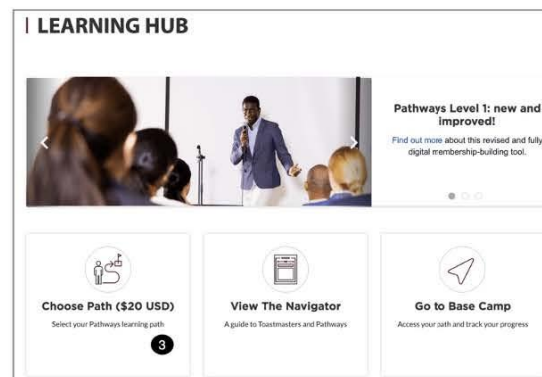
LEARNING HUB

Pathways Level 1: new and improved!

Find out more about this revised and fully digital membership-building tool.

Choose Path ($20 USD)

Select your Pathways learning path

3

View The Navigator

A guide to Toastmasters and Pathways

Go to Base Camp

Access your path and track your progress